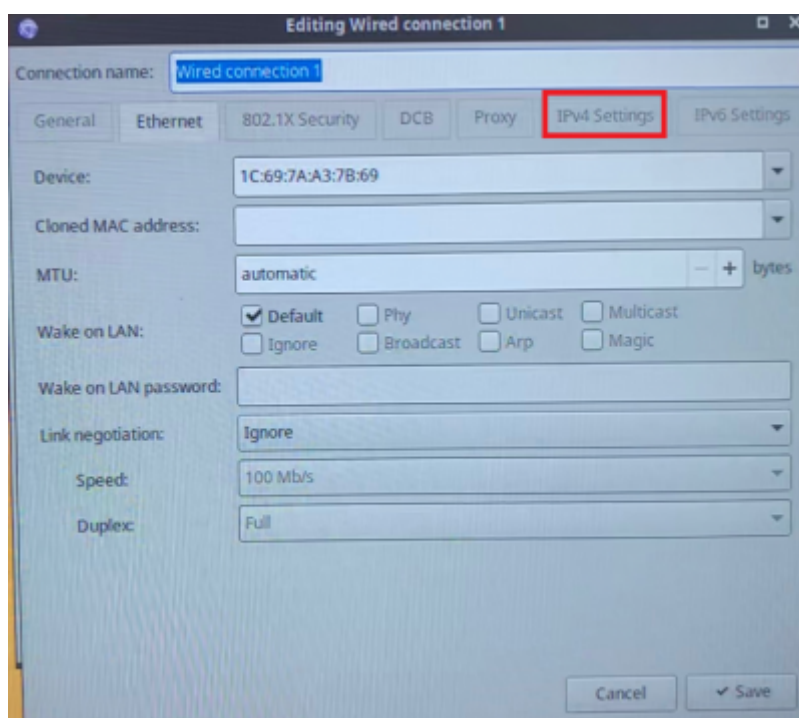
Editing Wired connection 1

Connection name: Wired connection 1

General | Ethernet | 802.1X Security | DCB | Proxy | IPv4 Settings | IPv6 Settings

Device: 1C:69:7A:A3:7B:69

Cloned MAC address:

MTU: automatic — + bytes

Wake on LAN: Default Phy Unicast Multicast Ignore Broadcast Arp Magic

Wake on LAN password:

Link negotiation: Ignore

Speed: 100 Mb/s

Duplex: Full

Cancel ✓ Save